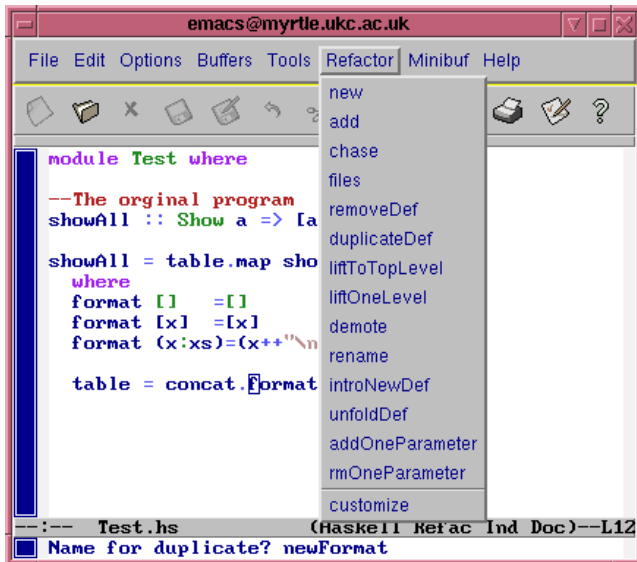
emacs@myrtle.ukc.ac.uk

File Edit Options Buffers Tools Refactor Minibuf Help

new
add
chase
files
removeDef
duplicateDef
liftToTopLevel
liftOneLevel
demote
rename
introNewDef
unfoldDef
addOneParameter
rmOneParameter
customize

module Test where

--The orginal program
showAll :: Show a => [a

showAll = table.map sho
  where
  format []   =[]
  format [x]  =[x]
  format (x:xs)=(x++"\n

  table = concat.format

--:-- Test.hs (Haskell Refac Ind Doc)--L12
Name for duplicate? newFormat